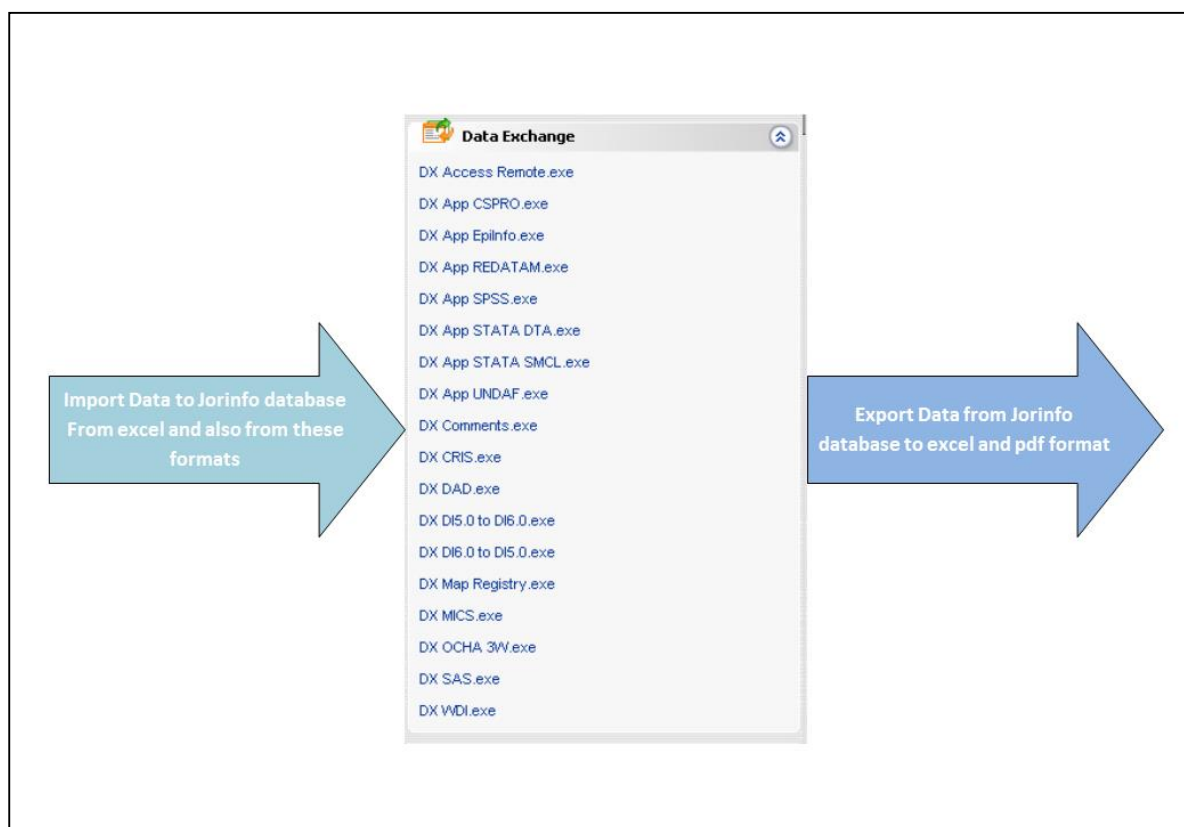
Import Data to Jorinfo database From excel and also from these formats

Data Exchange

DX Access Remote.exe

DX App CSPRO.exe

DX App EpiInfo.exe

DX App REDATAM.exe

DX App SPSS.exe

DX App STATA DTA.exe

DX App STATA SMCL.exe

DX App UNDAF.exe

DX Comments.exe

DX CRIS.exe

DX DAD.exe

DX DI5.0 to DI6.0.exe

DX DI6.0 to DI5.0.exe

DX Map Registry.exe

DX MICS.exe

DX OCHA 3W.exe

DX SAS.exe

DX WDI.exe

Export Data from Jorinfo database to excel and pdf format